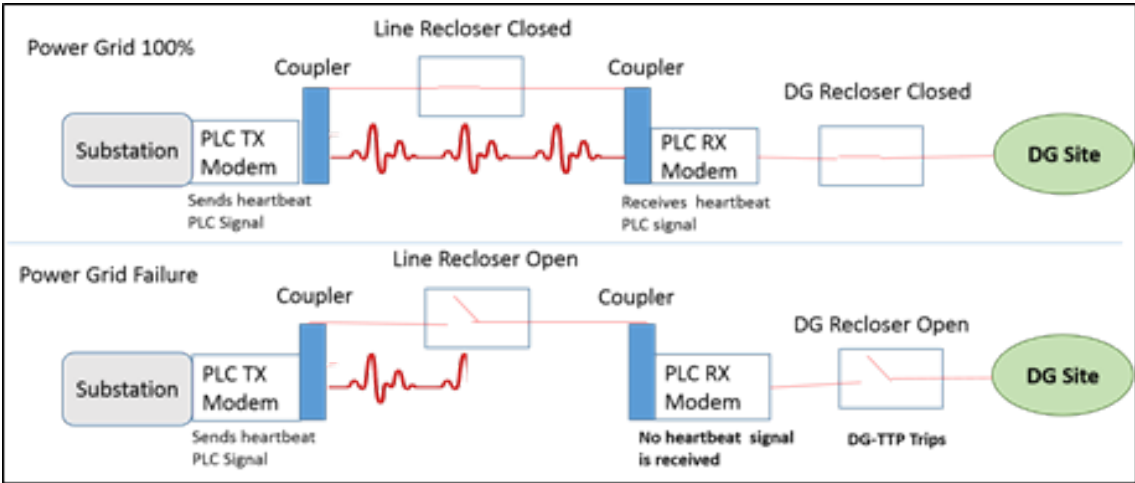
Power Grid 100%

Line Recloser Closed

Coupler

Coupler

DG Recloser Closed

Substation

PLC TX Modem

PLC RX Modem

DG Site

Sends heartbeat PLC Signal

Receives heartbeat PLC signal

Power Grid Failure

Line Recloser Open

Coupler

Coupler

DG Recloser Open

Substation

PLC TX Modem

PLC RX Modem

DG Site

Sends heartbeat PLC Signal

No heartbeat signal is received

DG-TTP Trips